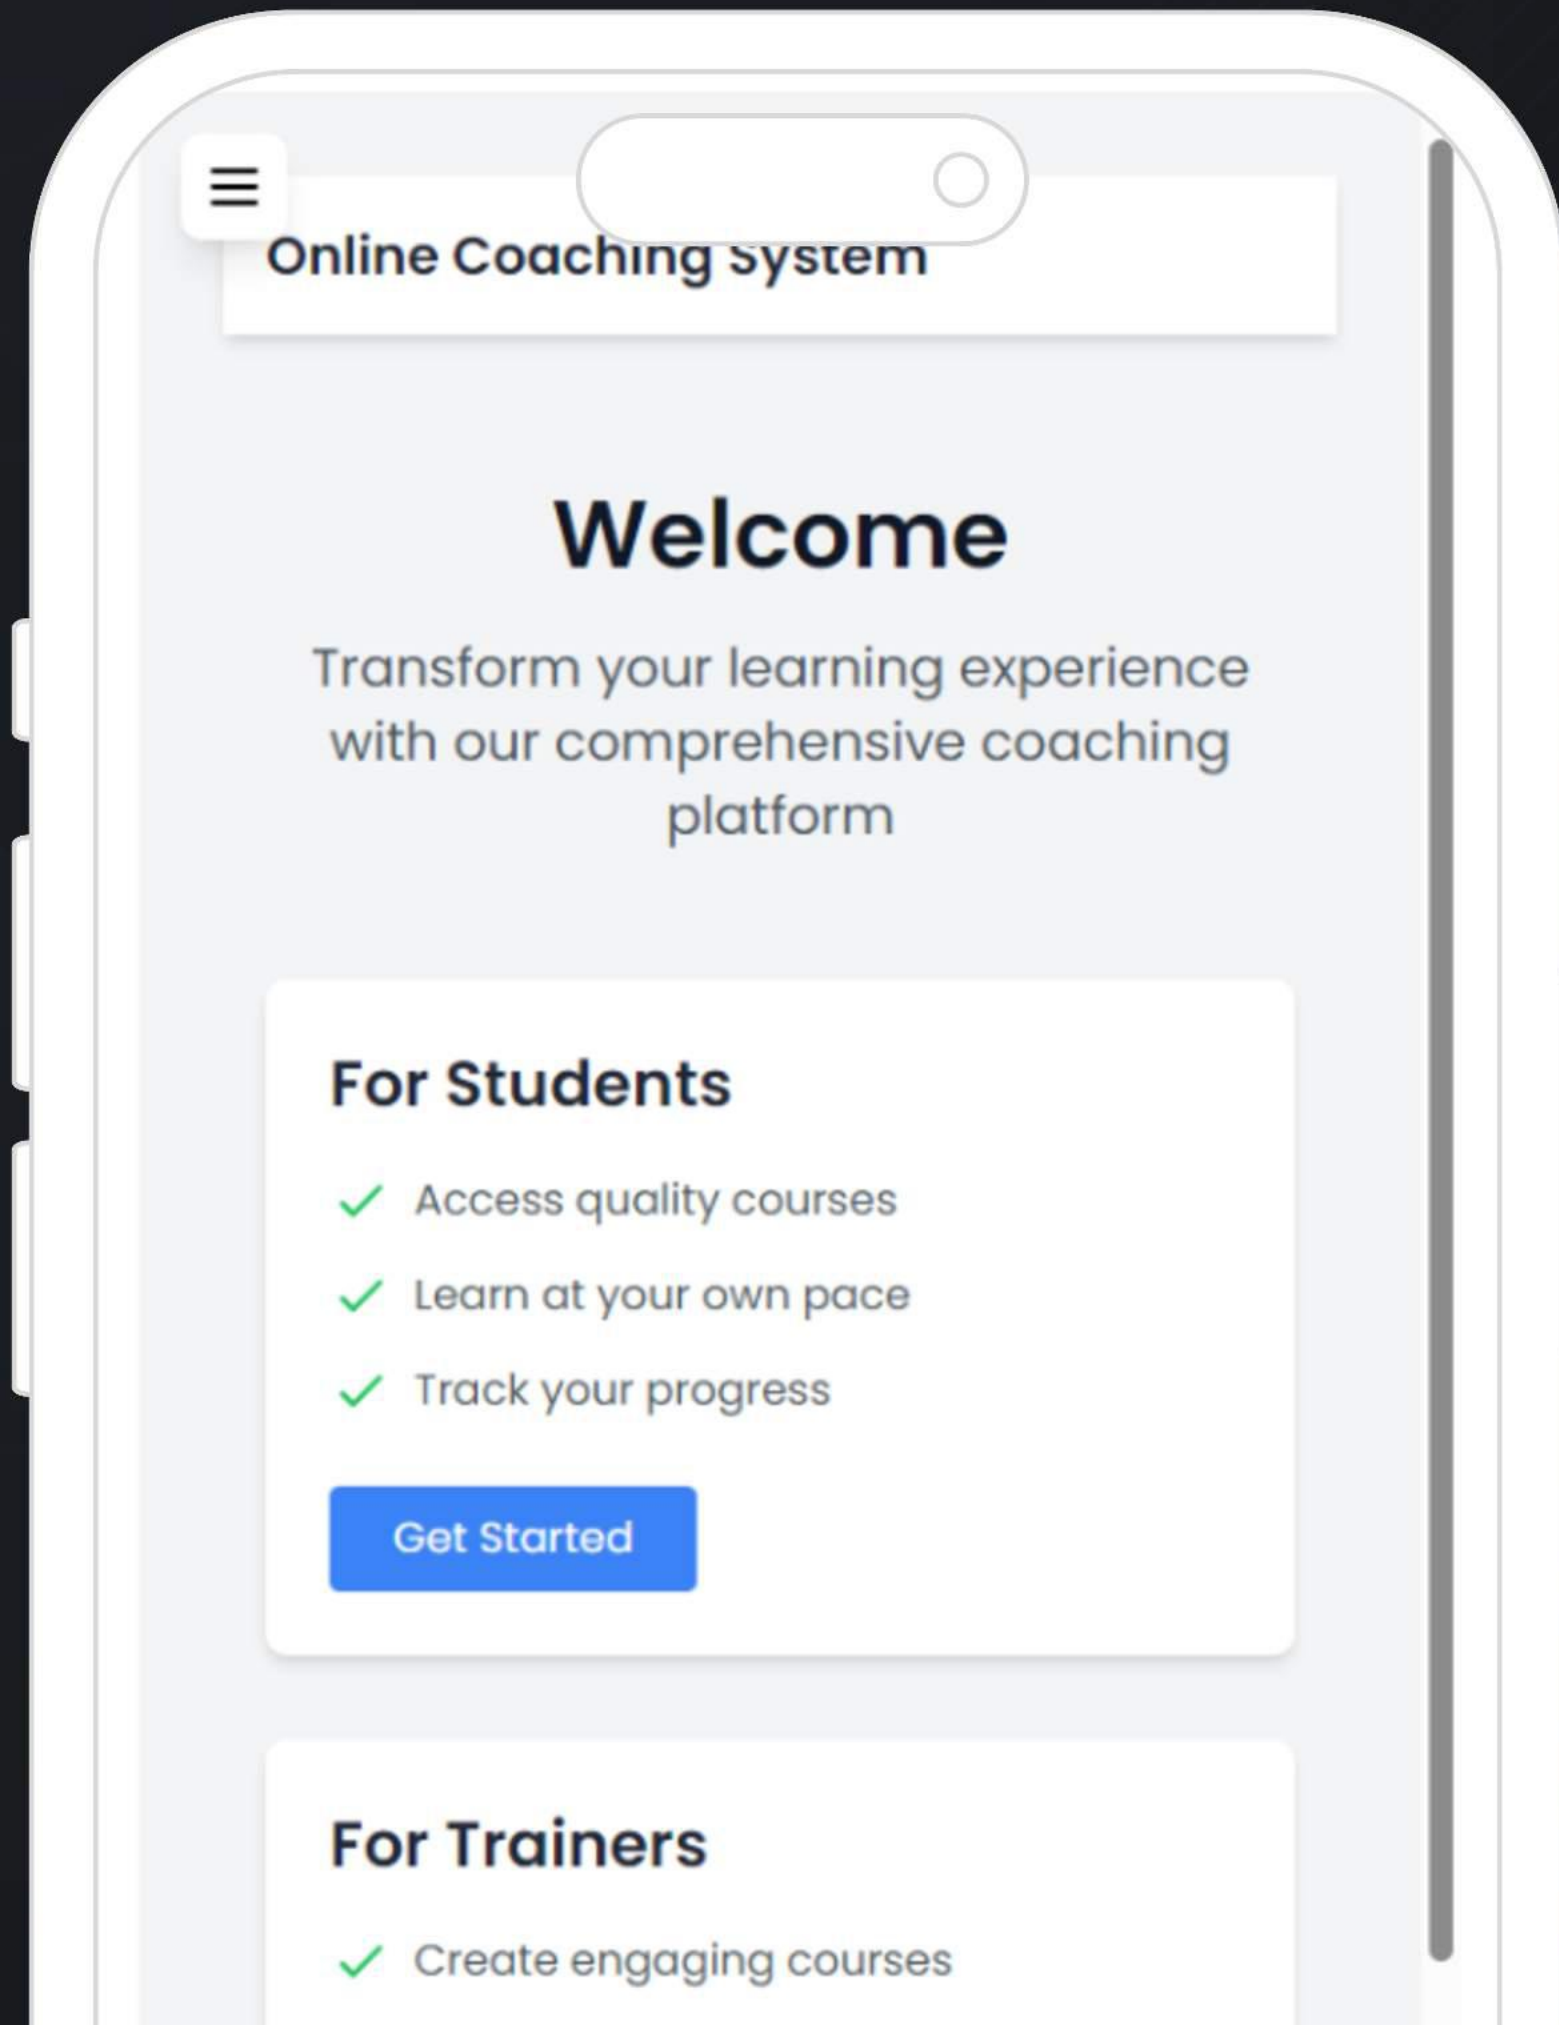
Online Coaching System

Welcome

Transform your learning experience with our comprehensive coaching platform

For Students

Access quality courses

Learn at your own pace

Track your progress

Get Started

For Trainers

Create engaging courses